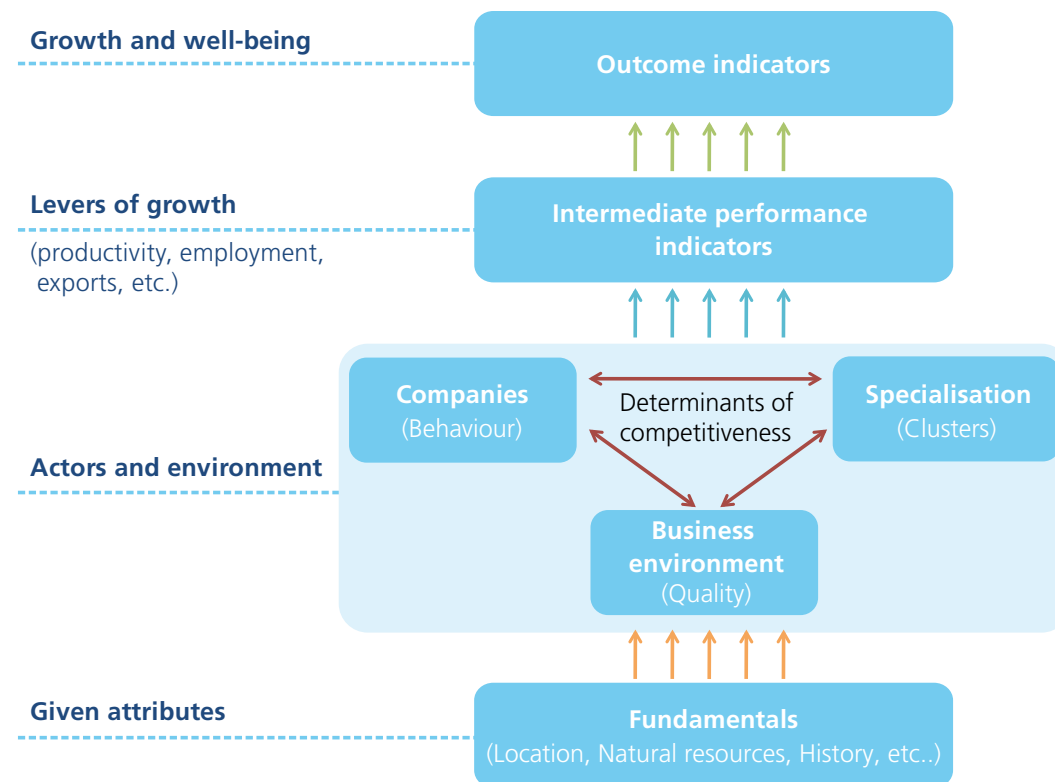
Growth and well-being

Outcome indicators

Levers of growth

(productivity, employment, exports, etc.)

Intermediate performance indicators

Companies
(Behaviour)

Determinants of competitiveness

Specialisation
(Clusters)

Actors and environment

Business environment
(Quality)

Given attributes

Fundamentals
(Location, Natural resources, History, etc..)